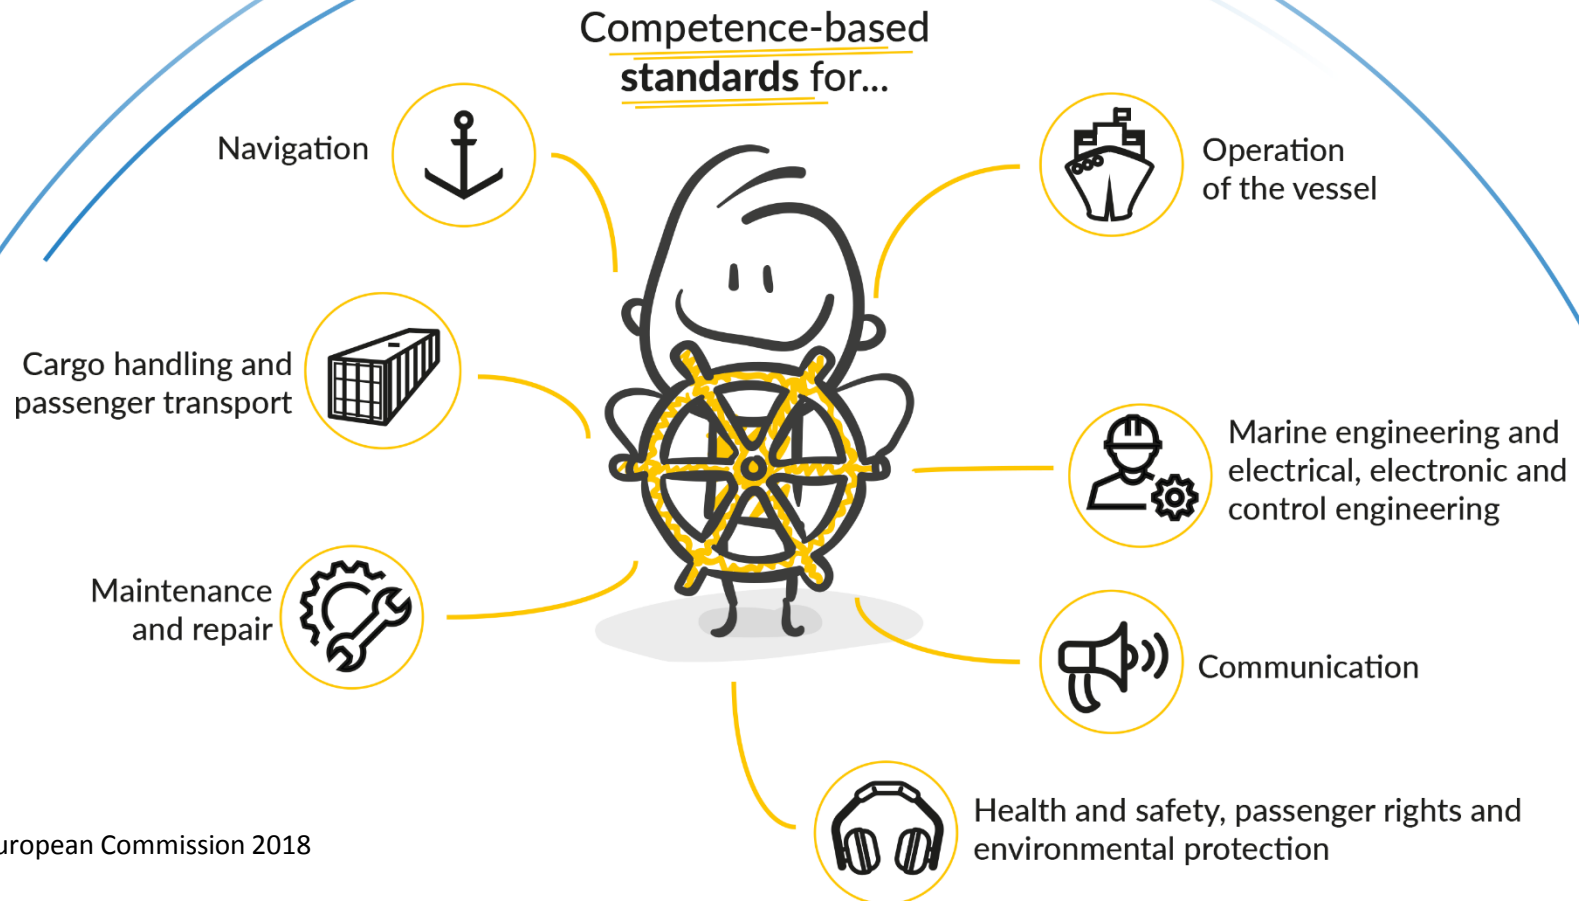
Competence-based standards for...

Navigation

Operation of the vessel

Cargo handling and passenger transport

Marine engineering and electrical, electronic and control engineering

Maintenance and repair

Communication

Health and safety, passenger rights and environmental protection

uropean Commission 2018